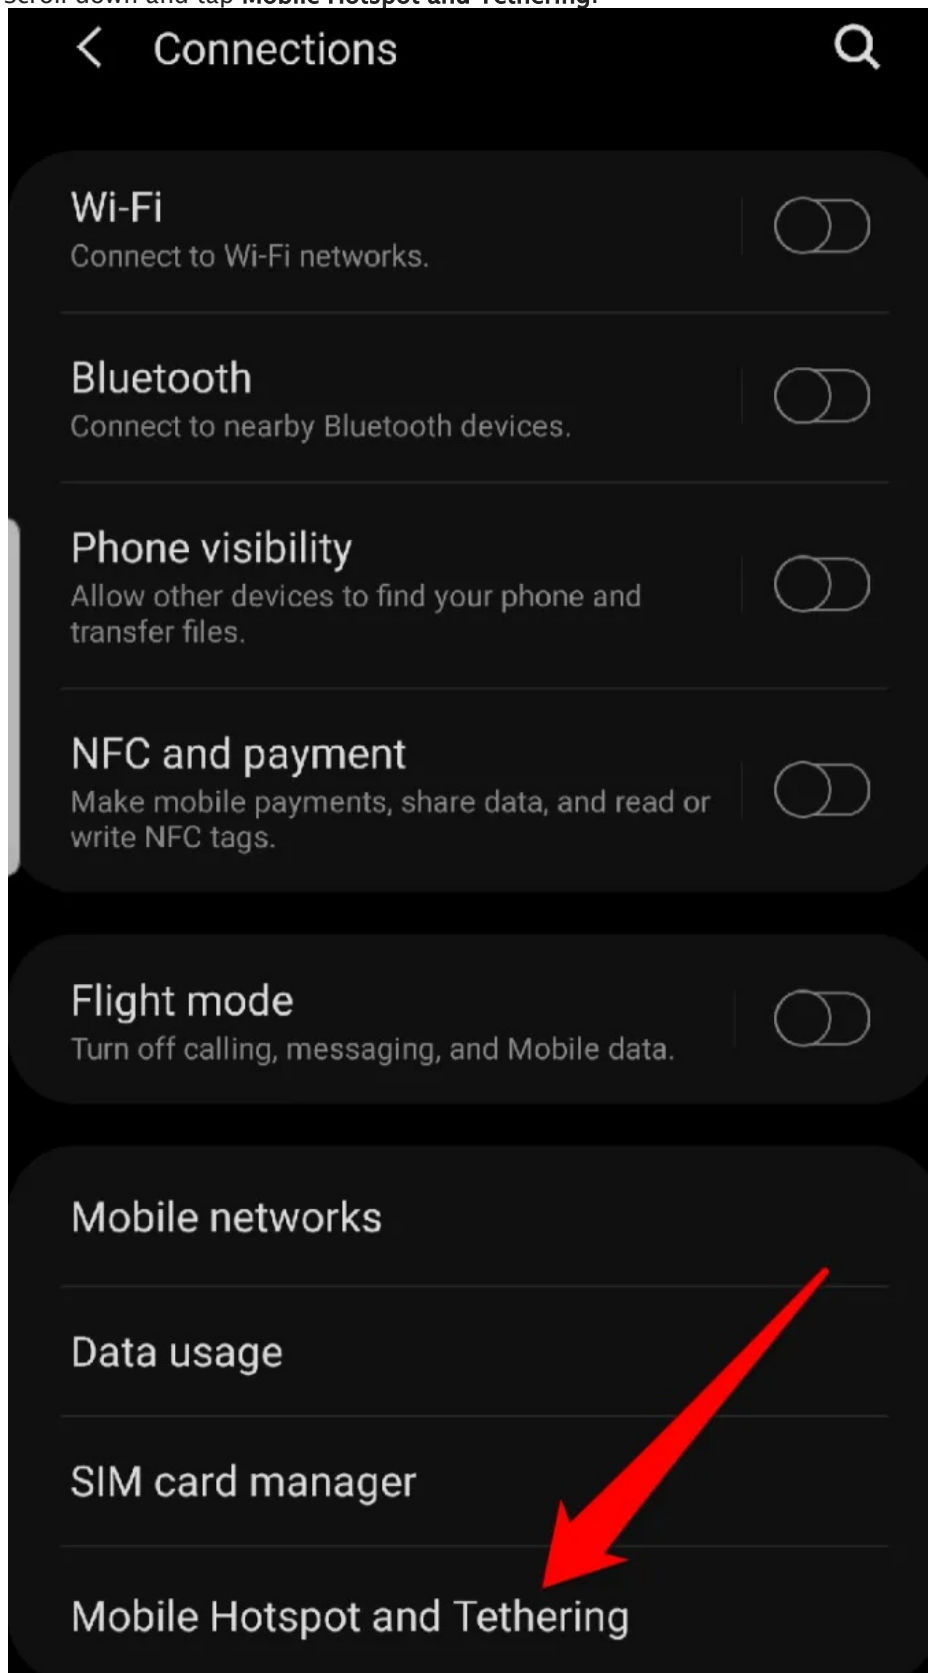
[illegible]

Connections

Wi-Fi
Connect to Wi-Fi networks.

Bluetooth
Connect to nearby Bluetooth devices.

Phone visibility
Allow other devices to find your phone and transfer files.

NFC and payment
Make mobile payments, share data, and read or write NFC tags.

Flight mode
Turn off calling, messaging, and Mobile data.

Mobile networks

Data usage

SIM card manager

Mobile Hotspot and Tethering